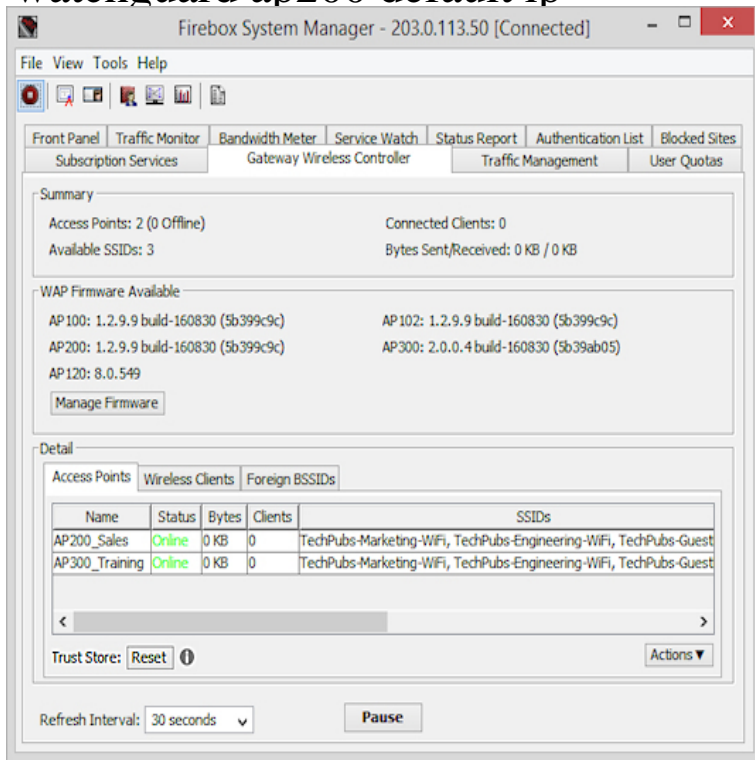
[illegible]

Firebox System Manager - 203.0.113.50 [Connected]

File View Tools Help

Front Panel | Traffic Monitor | Bandwidth Meter | Service Watch | Status Report | Authentication List | Blocked Sites
Subscription Services | Gateway Wireless Controller | Traffic Management | User Quotas

Summary
Access Points: 2 (0 Offline)
Connected Clients: 0
Available SSIDs: 3
Bytes Sent/Received: 0 KB / 0 KB

WAP Firmware Available
AP100: 1.2.9.9 build-160830 (5b399c9c)
AP102: 1.2.9.9 build-160830 (5b399c9c)
AP200: 1.2.9.9 build-160830 (5b399c9c)
AP300: 2.0.0.4 build-160830 (5b39ab05)
AP120: 8.0.549
Manage Firmware

Detail
Access Points | Wireless Clients | Foreign BSSIDs

| Name | Status | Bytes | Clients | SSIDs |
|---|---|---|---|---|
| AP200_Sales | Online | 0 KB | 0 | TechPubs-Marketing-WiFi, TechPubs-Engineering-WiFi, TechPubs-Guest |
| AP300_Training | Online | 0 KB | 0 | TechPubs-Marketing-WiFi, TechPubs-Engineering-WiFi, TechPubs-Guest |

Trust Store: Reset
Actions ▼

Refresh Interval: 30 seconds
Pause